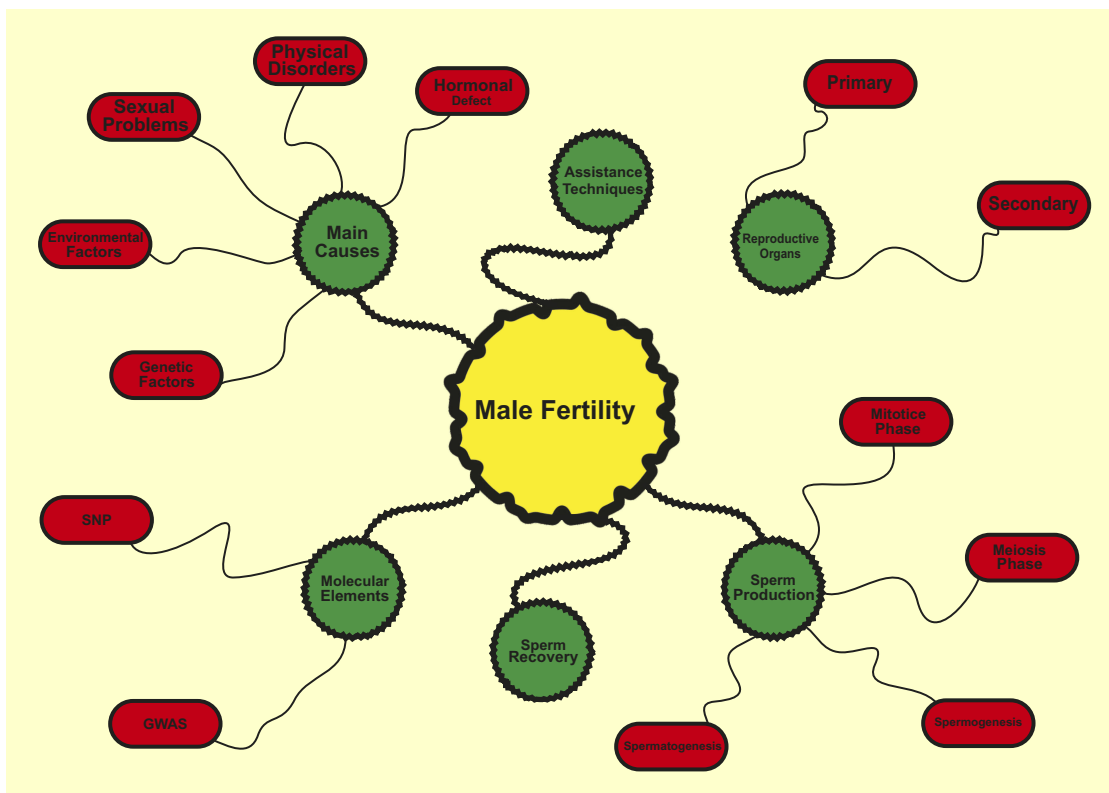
Male Fertility

Main Causes

Physical Disorders

Hormonal Defect

Sexual Problems

Environmental Factors

Genetic Factors

Assistance Techniques

Reproductive Organs

Primary

Secondary

Sperm Production

Mitotice Phase

Meiosis Phase

Spermogenesis

Spermatogenesis

Sperm Recovery

Molecular Elements

SNP

GWAS